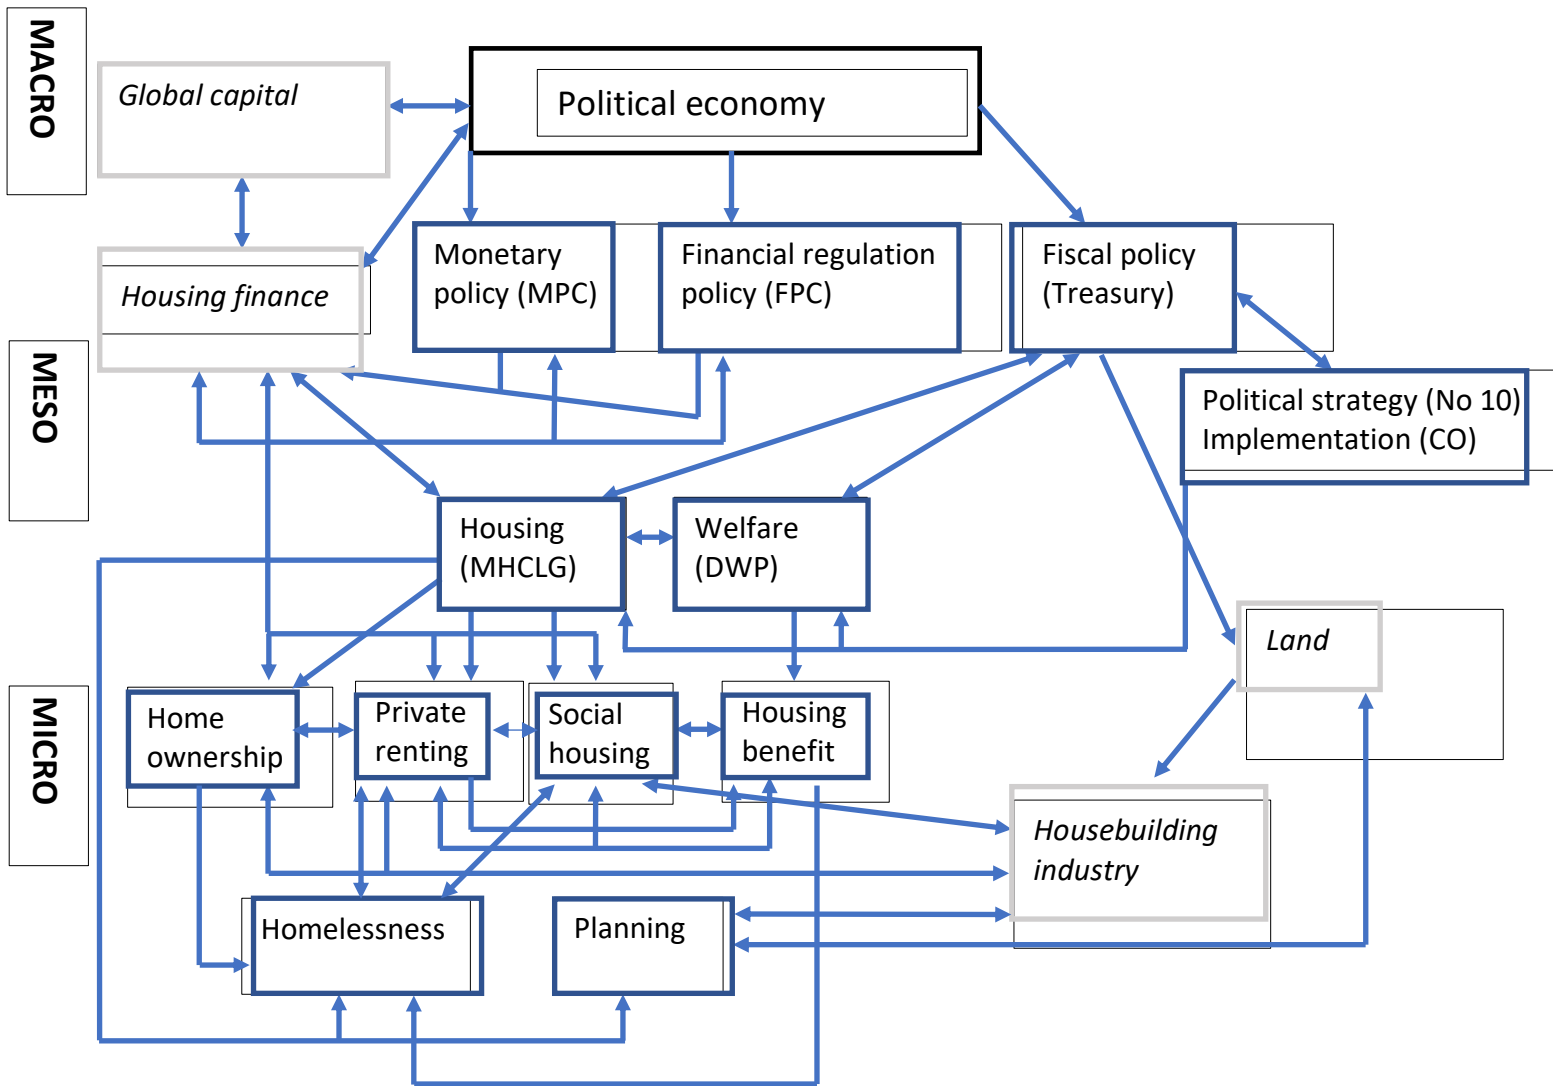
MACRO

Global capital

Political economy

Housing finance

Monetary policy (MPC)

Financial regulation policy (FPC)

Fiscal policy (Treasury)

MESO

Political strategy (No 10) Implementation (CO)

Housing (MHCLG)

Welfare (DWP)

Land

MICRO

Home ownership

Private renting

Social housing

Housing benefit

Housebuilding industry

Homelessness

Planning